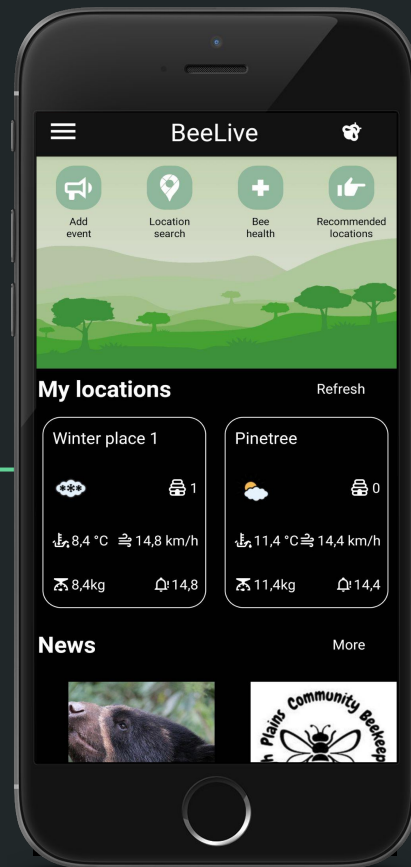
BeeLive

Add event

Location search

Bee health

Recommended locations

My locations

Refresh

Winter place 1

1

8,4 °C 14,8 km/h

8,4kg 14,8

Pinetree

0

11,4 °C 14,4 km/h

11,4kg 14,4

News

More

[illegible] Plains Community Beekeep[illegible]